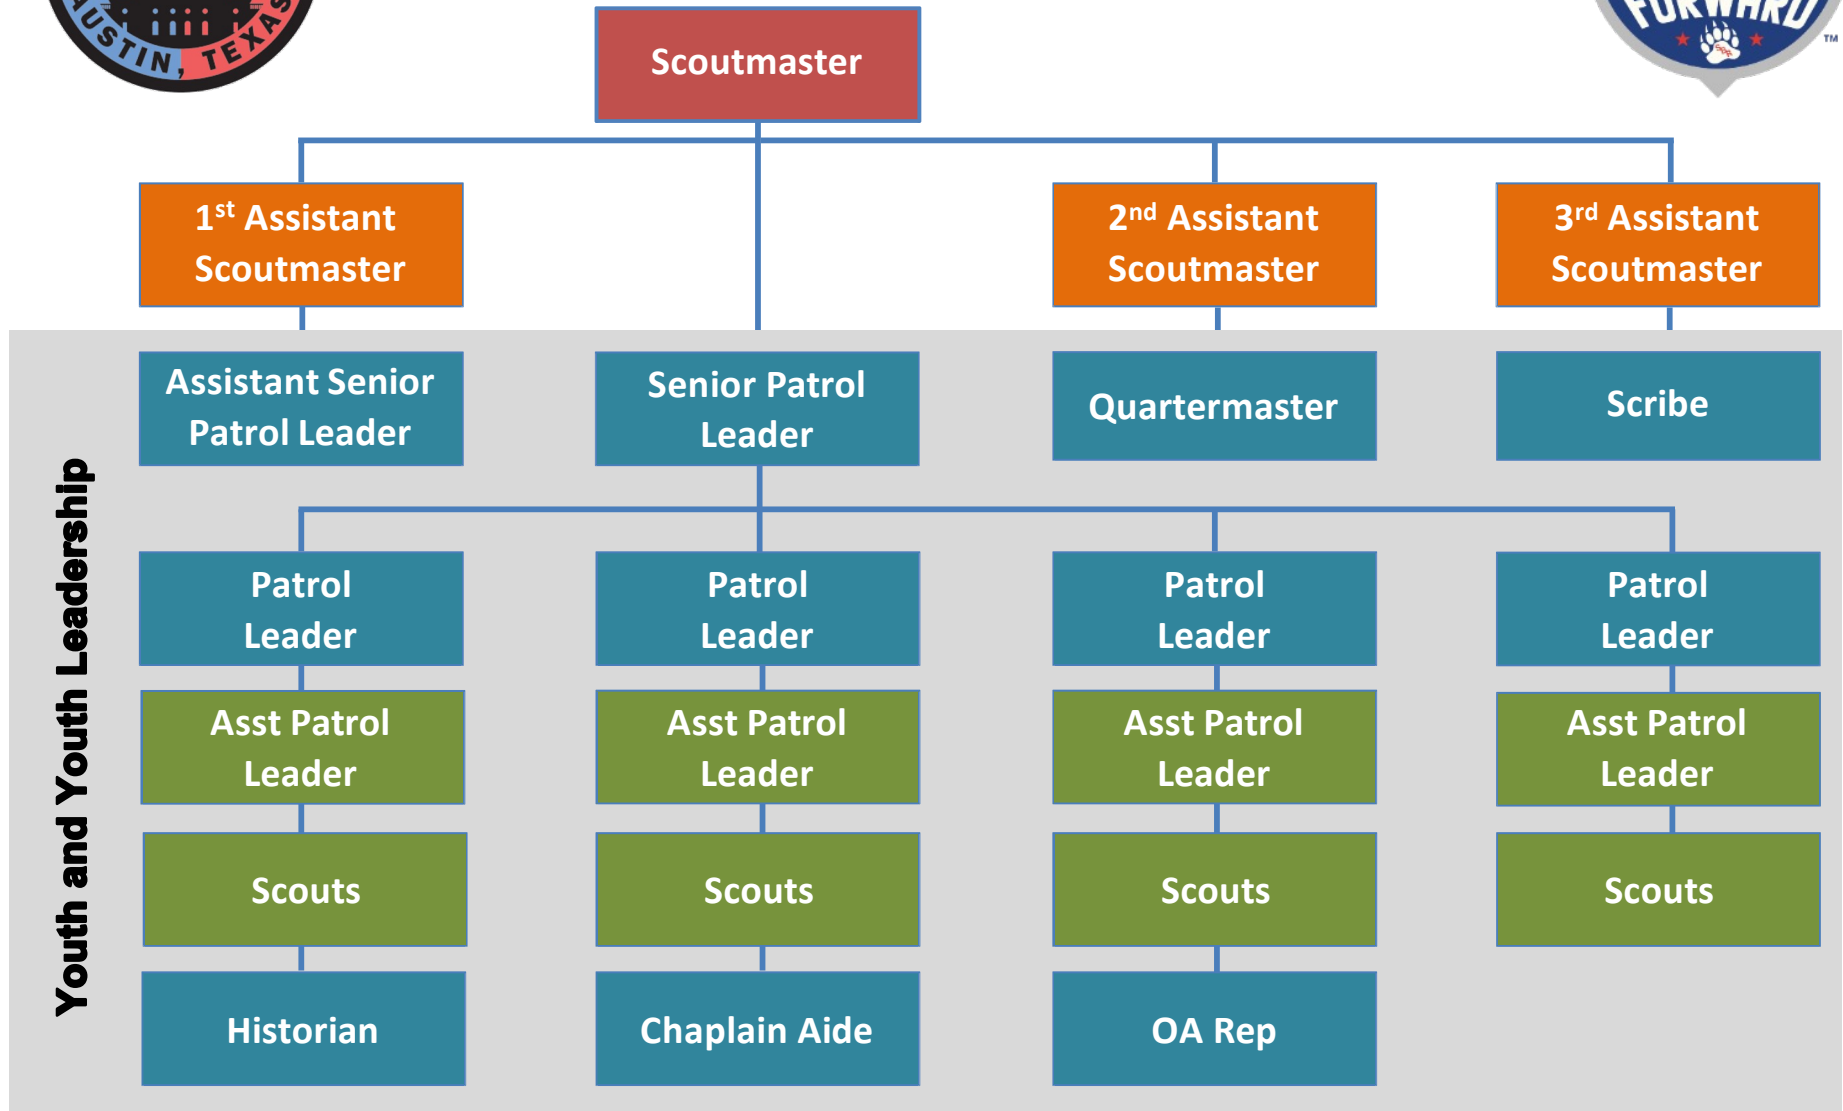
AUSTIN, TEXAS

FORWARD

TM

Scoutmaster

1$^{st}$ Assistant Scoutmaster

2$^{nd}$ Assistant Scoutmaster

3$^{rd}$ Assistant Scoutmaster

Youth and Youth Leadership

Assistant Senior Patrol Leader

Senior Patrol Leader

Quartermaster

Scribe

Patrol Leader

Patrol Leader

Patrol Leader

Patrol Leader

Asst Patrol Leader

Asst Patrol Leader

Asst Patrol Leader

Asst Patrol Leader

Scouts

Scouts

Scouts

Scouts

Historian

Chaplain Aide

OA Rep